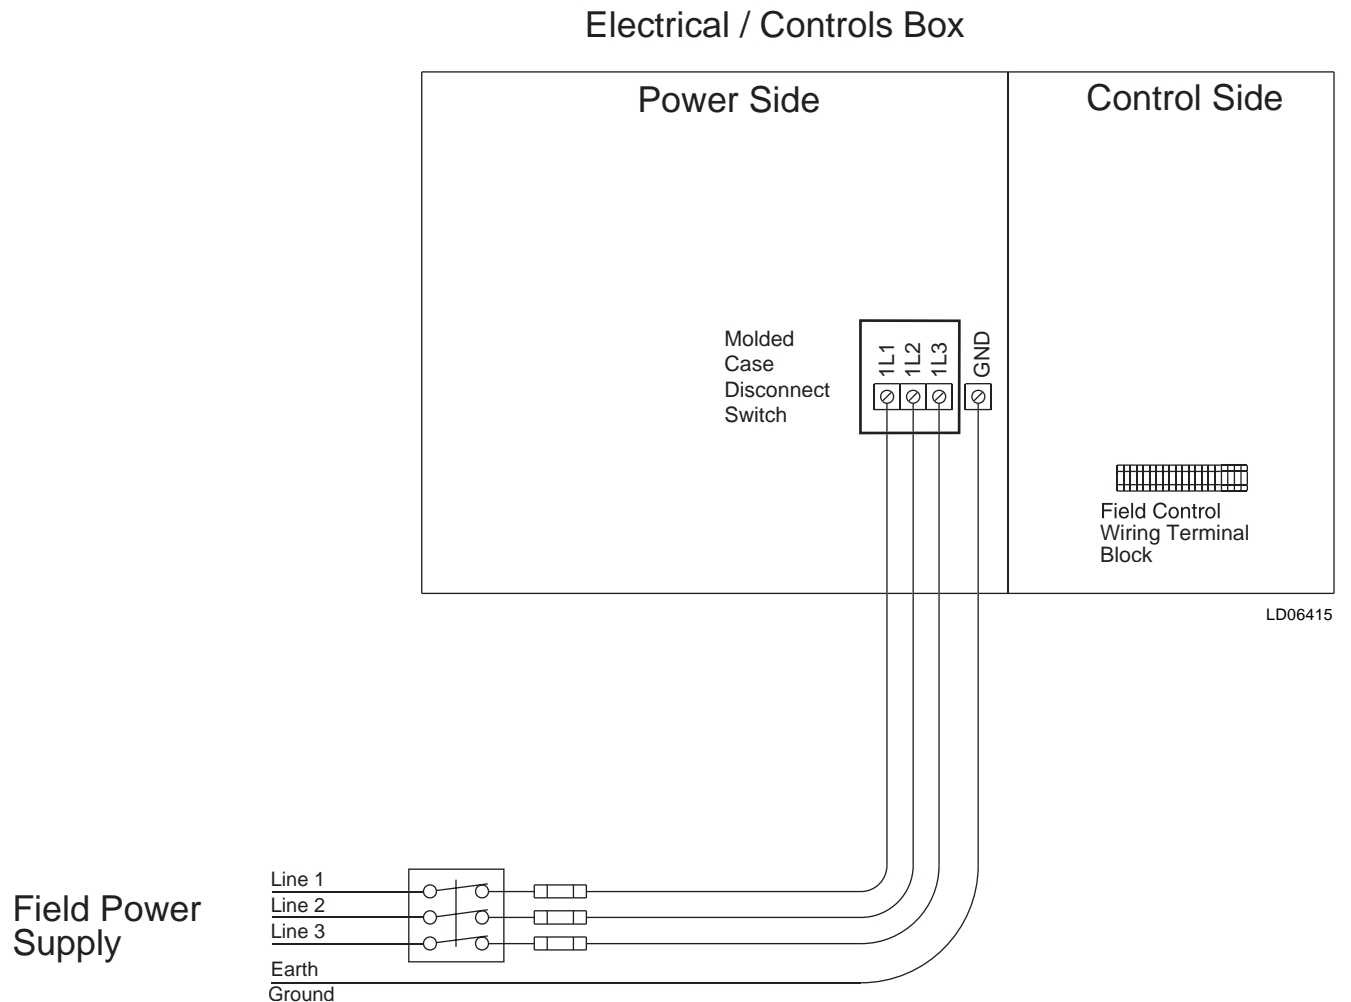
Electrical / Controls Box

Power Side

Control Side

Molded Case Disconnect Switch

1L1 1L2 1L3 GND

Field Control Wiring Terminal Block

LD06415

Field Power Supply

Line 1
Line 2
Line 3
Earth Ground